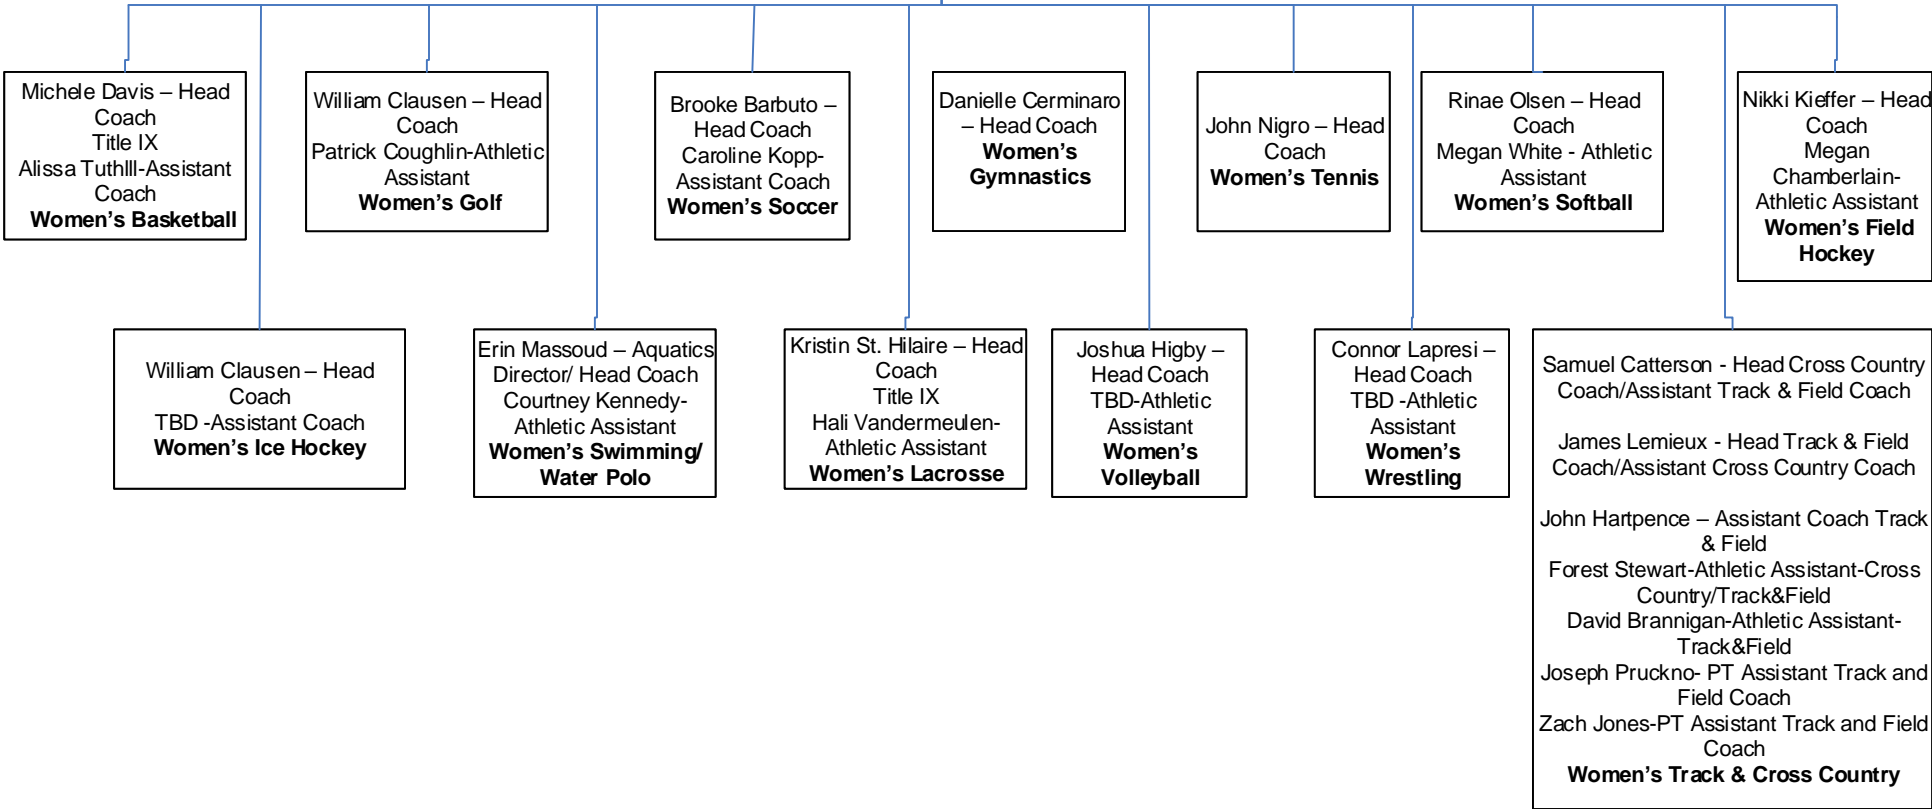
Michele Davis – Head Coach
Title IX
Alissa Tuthlll-Assistant Coach
**Women's Basketball**

William Clausen – Head Coach
Patrick Coughlin-Athletic Assistant
**Women's Golf**

Brooke Barbuto – Head Coach
Caroline Kopp-Assistant Coach
**Women's Soccer**

Danielle Cerminaro – Head Coach
**Women's Gymnastics**

John Nigro – Head Coach
**Women's Tennis**

Rinae Olsen – Head Coach
Megan White - Athletic Assistant
**Women's Softball**

Nikki Kieffer – Head Coach
Megan Chamberlain-Athletic Assistant
**Women's Field Hockey**

William Clausen – Head Coach
TBD -Assistant Coach
**Women's Ice Hockey**

Erin Massoud – Aquatics Director/ Head Coach
Courtney Kennedy-Athletic Assistant
**Women's Swimming/ Water Polo**

Kristin St. Hilaire – Head Coach
Title IX
Hali Vandermeulen-Athletic Assistant
**Women's Lacrosse**

Joshua Higby – Head Coach
TBD-Athletic Assistant
**Women's Volleyball**

Connor Lapresi – Head Coach
TBD -Athletic Assistant
**Women's Wrestling**

Samuel Catterson - Head Cross Country Coach/Assistant Track & Field Coach

James Lemieux - Head Track & Field Coach/Assistant Cross Country Coach

John Hartpence – Assistant Coach Track & Field
Forest Stewart-Athletic Assistant-Cross Country/Track&Field
David Brannigan-Athletic Assistant-Track&Field
Joseph Pruckno- PT Assistant Track and Field Coach
Zach Jones-PT Assistant Track and Field Coach
**Women's Track & Cross Country**